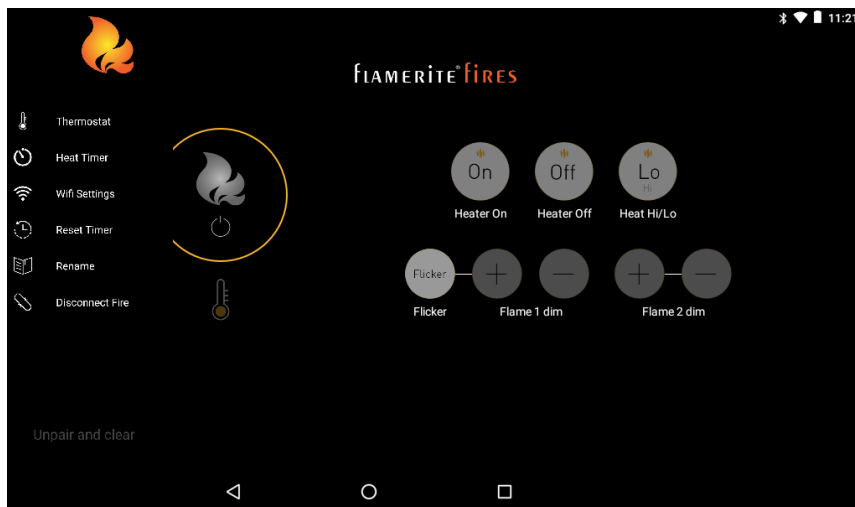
11:21

flamerite fires

Thermostat
Heat Timer
Wifi Settings
Reset Timer
Rename
Disconnect Fire

On
Heater On
Off
Heater Off
Lo
Hi
Heat Hi/Lo

Flicker
Flicker
+
—
Flame 1 dim
+
—
Flame 2 dim

Unpair and clear